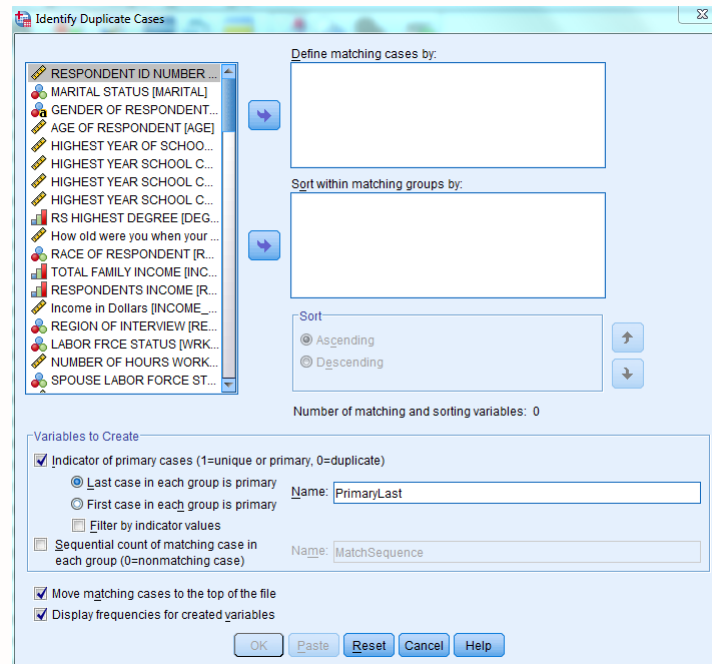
Identify Duplicate Cases

RESPONDENT ID NUMBER ...
MARITAL STATUS [MARITAL]
GENDER OF RESPONDENT...
AGE OF RESPONDENT [AGE]
HIGHEST YEAR OF SCHOO...
HIGHEST YEAR SCHOOL C...
HIGHEST YEAR SCHOOL C...
HIGHEST YEAR SCHOOL C...
RS HIGHEST DEGREE [DEG...
How old were you when your ...
RACE OF RESPONDENT [R...
TOTAL FAMILY INCOME [INC...
RESPONDENTS INCOME [R...
Income in Dollars [INCOME_...
REGION OF INTERVIEW [RE...
LABOR FRCE STATUS [WRK...
NUMBER OF HOURS WORK...
SPOUSE LABOR FORCE ST...

Define matching cases by:

Sort within matching groups by:

Sort
Ascending
Descending

Number of matching and sorting variables: 0

Variables to Create
Indicator of primary cases (1=unique or primary, 0=duplicate)
Last case in each group is primary
First case in each group is primary
Filter by indicator values
Name: PrimaryLast
Sequential count of matching case in each group (0=nonmatching case)
Name: MatchSequence

Move matching cases to the top of the file
Display frequencies for created variables

OK Paste Reset Cancel Help